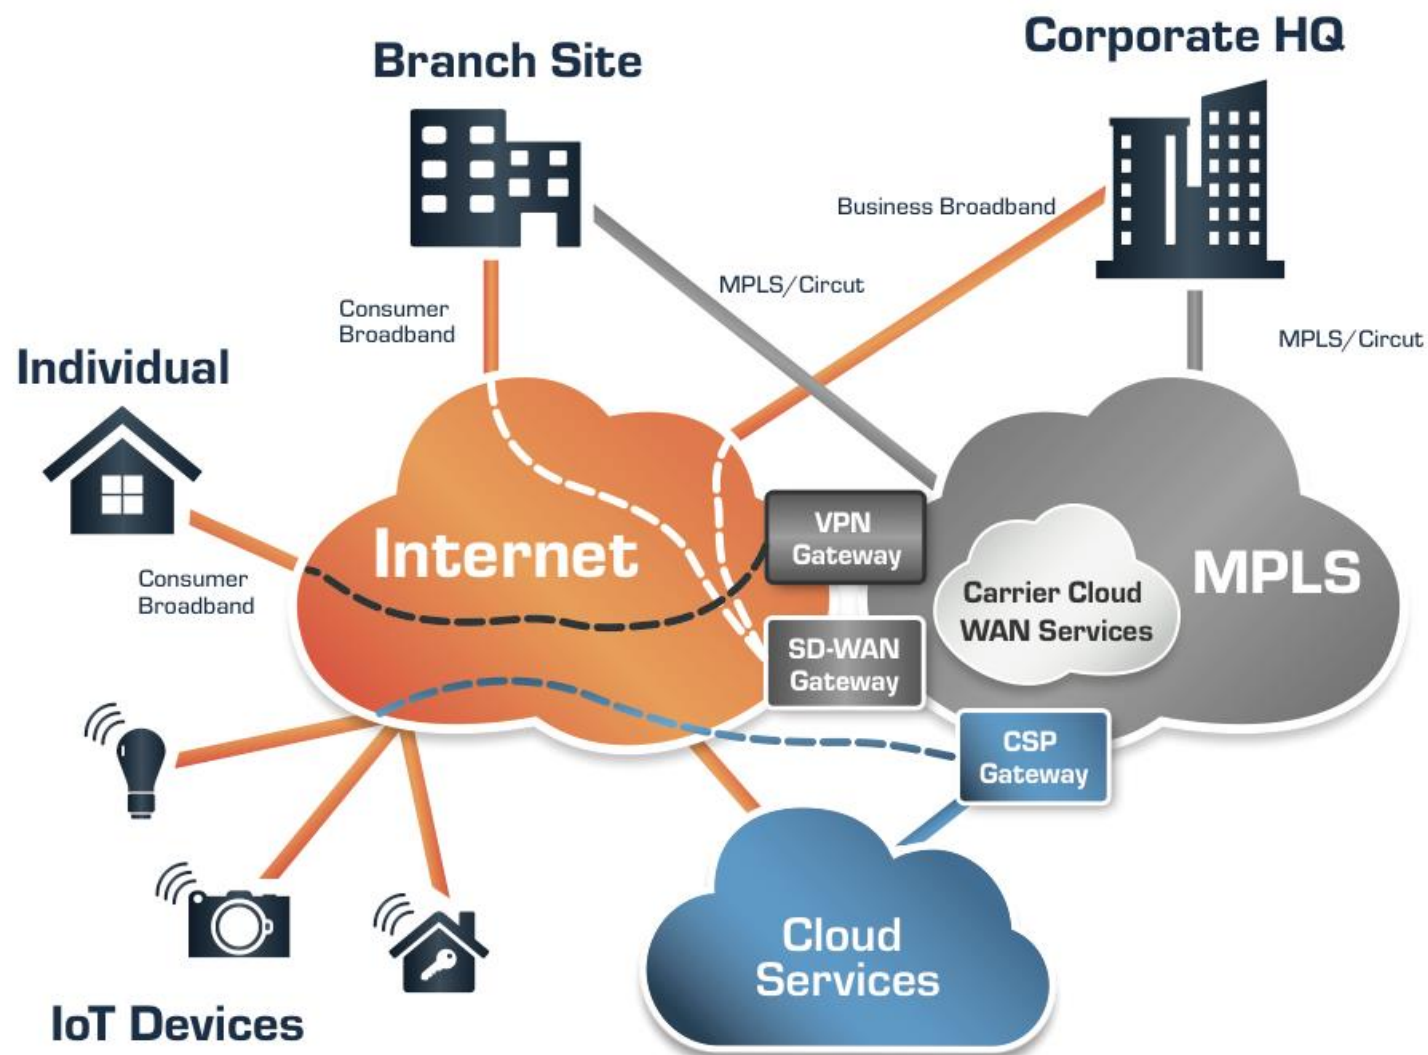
Branch Site

Corporate HQ

Business Broadband

MPLS/Circut

Consumer Broadband

MPLS/Circut

Individual

Internet

VPN Gateway

MPLS

Carrier Cloud WAN Services

Consumer Broadband

SD-WAN Gateway

CSP Gateway

Cloud Services

IoT Devices